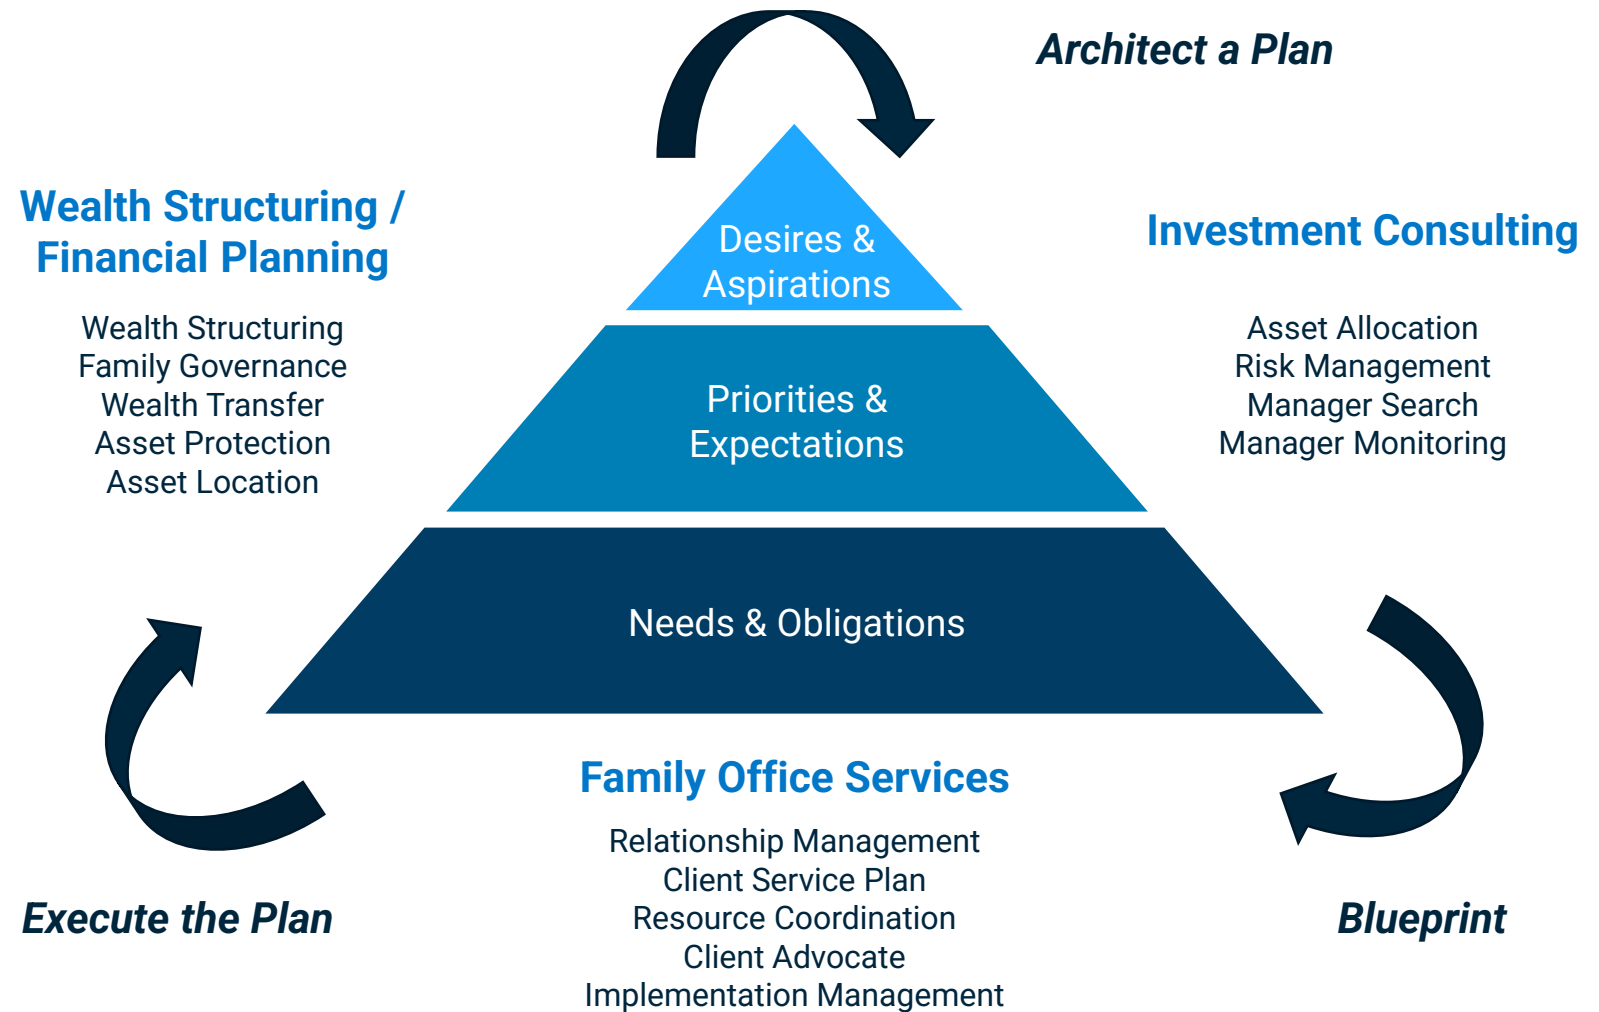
Architect a Plan

Wealth Structuring / Financial Planning

Wealth Structuring
Family Governance
Wealth Transfer
Asset Protection
Asset Location

Desires & Aspirations

Priorities & Expectations

Needs & Obligations

Investment Consulting

Asset Allocation
Risk Management
Manager Search
Manager Monitoring

Family Office Services

Relationship Management
Client Service Plan
Resource Coordination
Client Advocate
Implementation Management

Execute the Plan

Blueprint